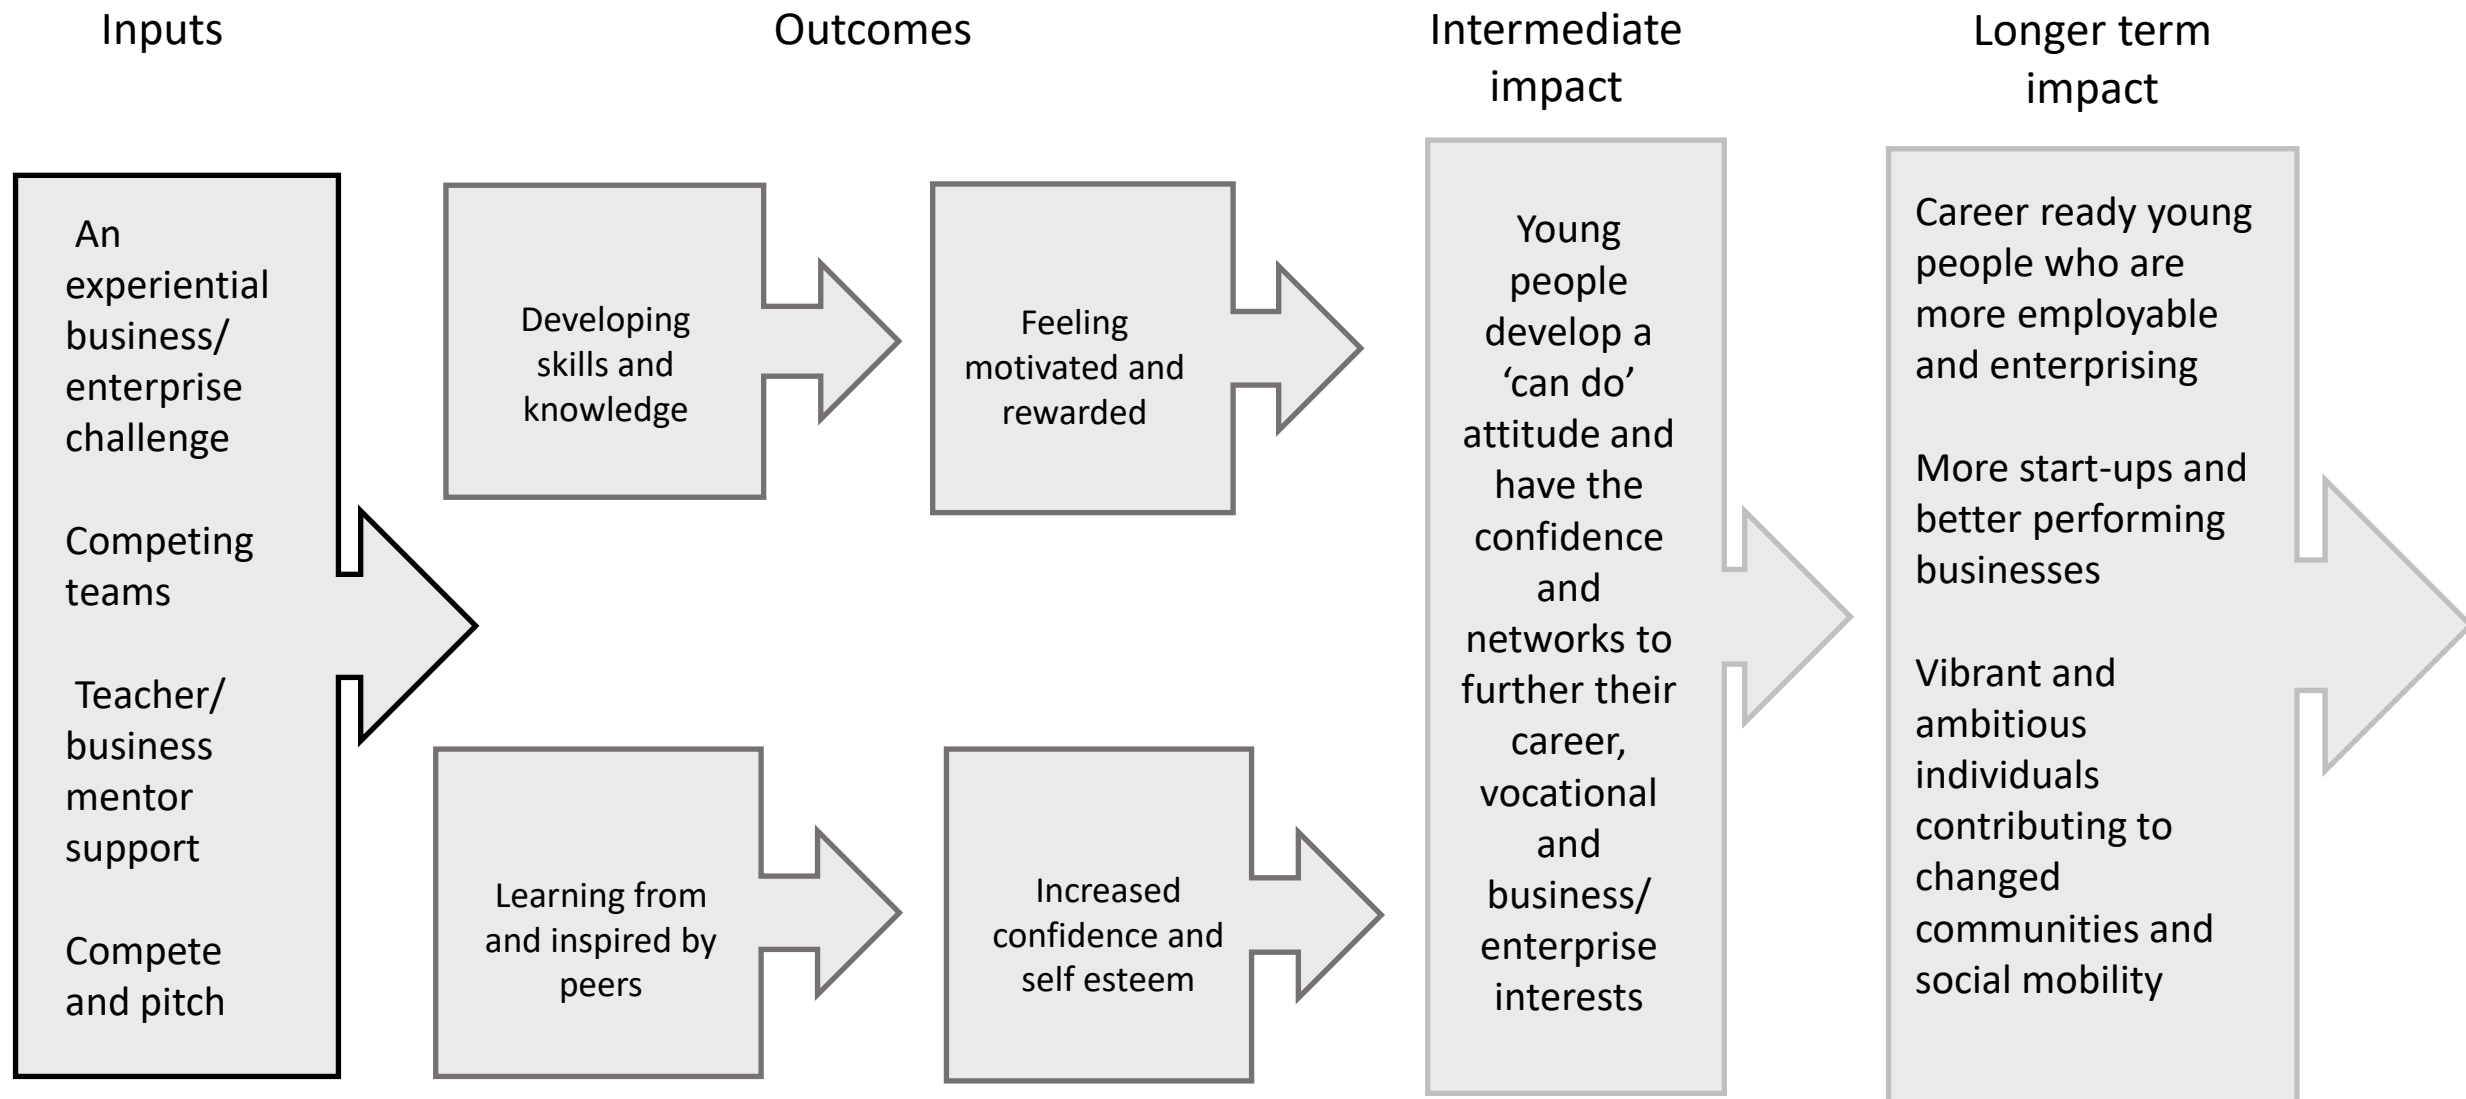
Inputs

Outcomes

Intermediate impact

Longer term impact

An experiential business/ enterprise challenge

Competing teams

Teacher/ business mentor support

Compete and pitch

Developing skills and knowledge

Feeling motivated and rewarded

Learning from and inspired by peers

Increased confidence and self esteem

Young people develop a ‘can do’ attitude and have the confidence and networks to further their career, vocational and business/ enterprise interests

Career ready young people who are more employable and enterprising

More start-ups and better performing businesses

Vibrant and ambitious individuals contributing to changed communities and social mobility